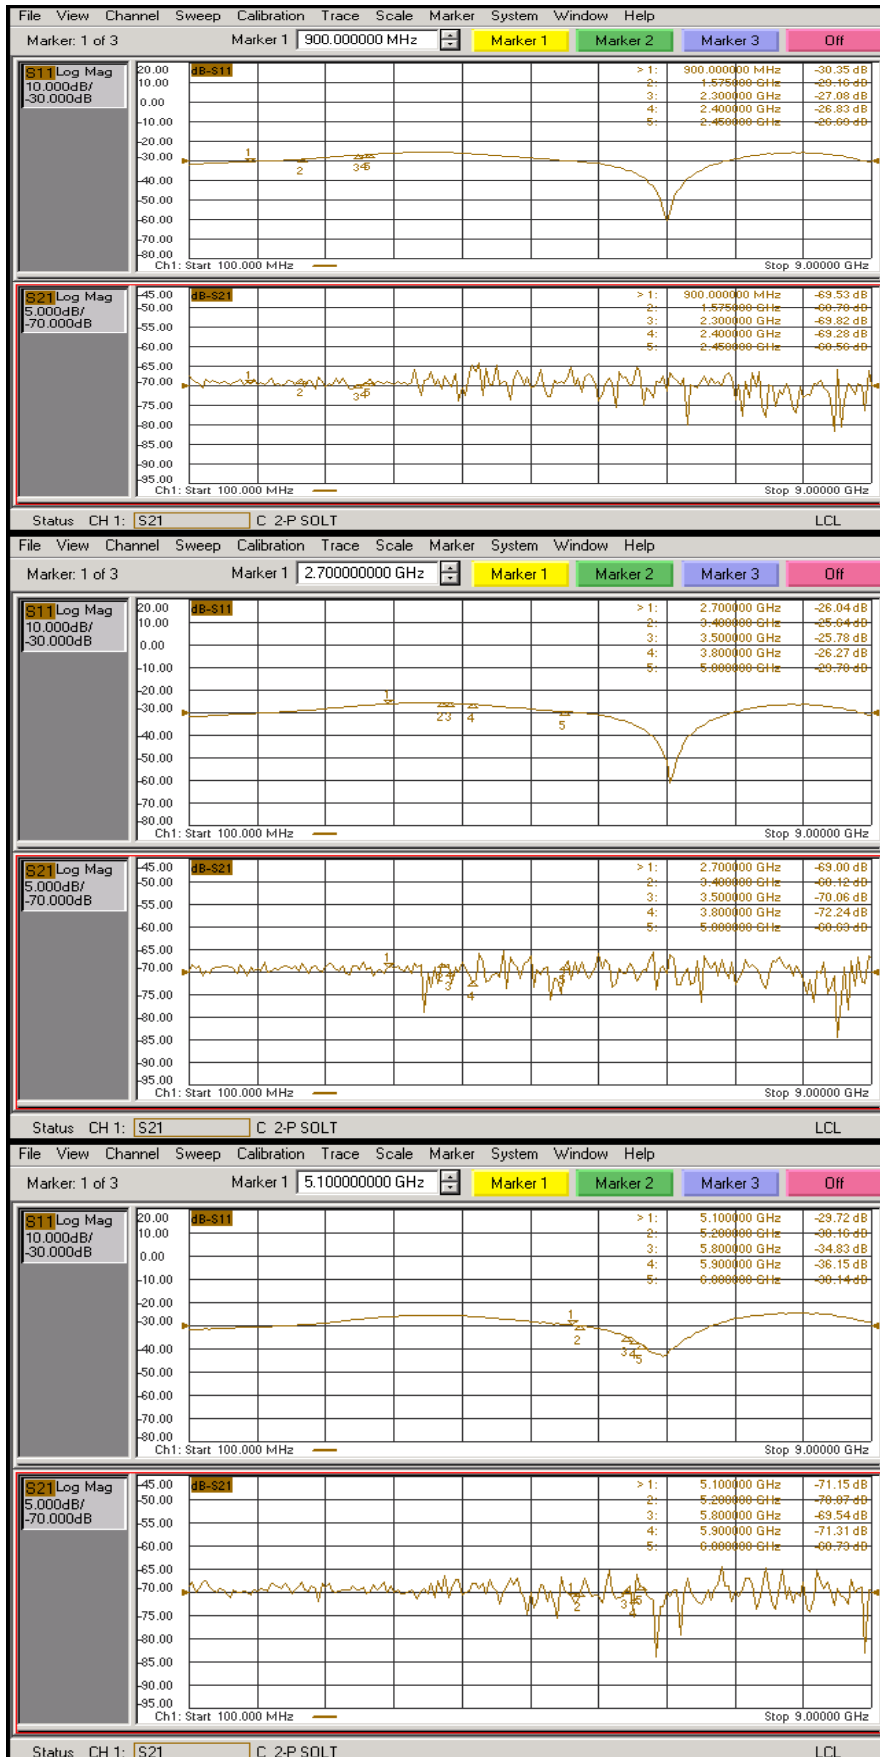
File View Channel Sweep Calibration Trace Scale Marker System Window Help
Marker: 1 of 3 Marker 1 900.000000 MHz Marker 1 Marker 2 Marker 3 Off

S11 Log Mag 10.000dB/ -30.000dB
dB-S11
20.00 10.00 0.00 -10.00 -20.00 -30.00 -40.00 -50.00 -60.00 -70.00 -80.00
> 1: 900.000000 MHz -30.35 dB
2: 1.575000 GHz -29.16 dB
3: 2.300000 GHz -27.08 dB
4: 2.400000 GHz -26.83 dB
5: 2.450000 GHz -26.69 dB
1 2 345
Ch1: Start 100.000 MHz Stop 9.00000 GHz

S21 Log Mag 5.000dB/ -70.000dB
dB-S21
-45.00 -50.00 -55.00 -60.00 -65.00 -70.00 -75.00 -80.00 -85.00 -90.00 -95.00
> 1: 900.000000 MHz -69.53 dB
2: 1.575000 GHz -69.78 dB
3: 2.300000 GHz -69.82 dB
4: 2.400000 GHz -69.28 dB
5: 2.450000 GHz -69.50 dB
1 2 345
Ch1: Start 100.000 MHz Stop 9.00000 GHz

Status CH 1: S21 C 2-P SOLT LCL

File View Channel Sweep Calibration Trace Scale Marker System Window Help
Marker: 1 of 3 Marker 1 2.700000000 GHz Marker 1 Marker 2 Marker 3 Off

S11 Log Mag 10.000dB/ -30.000dB
dB-S11
20.00 10.00 0.00 -10.00 -20.00 -30.00 -40.00 -50.00 -60.00 -70.00 -80.00
> 1: 2.700000 GHz -26.04 dB
2: 3.400000 GHz -25.64 dB
3: 3.500000 GHz -25.78 dB
4: 3.800000 GHz -26.27 dB
5: 5.000000 GHz -29.70 dB
1 23 4 5
Ch1: Start 100.000 MHz Stop 9.00000 GHz

S21 Log Mag 5.000dB/ -70.000dB
dB-S21
-45.00 -50.00 -55.00 -60.00 -65.00 -70.00 -75.00 -80.00 -85.00 -90.00 -95.00
> 1: 2.700000 GHz -69.00 dB
2: 3.400000 GHz -69.12 dB
3: 3.500000 GHz -70.06 dB
4: 3.800000 GHz -72.24 dB
5: 5.000000 GHz -69.03 dB
1 23 4 5
Ch1: Start 100.000 MHz Stop 9.00000 GHz

Status CH 1: S21 C 2-P SOLT LCL

File View Channel Sweep Calibration Trace Scale Marker System Window Help
Marker: 1 of 3 Marker 1 5.100000000 GHz Marker 1 Marker 2 Marker 3 Off

S11 Log Mag 10.000dB/ -30.000dB
dB-S11
20.00 10.00 0.00 -10.00 -20.00 -30.00 -40.00 -50.00 -60.00 -70.00 -80.00
> 1: 5.100000 GHz -29.72 dB
2: 5.200000 GHz -30.16 dB
3: 5.800000 GHz -34.83 dB
4: 5.900000 GHz -36.15 dB
5: 6.000000 GHz -38.14 dB
1 2 345
Ch1: Start 100.000 MHz Stop 9.00000 GHz

S21 Log Mag 5.000dB/ -70.000dB
dB-S21
-45.00 -50.00 -55.00 -60.00 -65.00 -70.00 -75.00 -80.00 -85.00 -90.00 -95.00
> 1: 5.100000 GHz -71.15 dB
2: 5.200000 GHz -70.07 dB
3: 5.800000 GHz -69.54 dB
4: 5.900000 GHz -71.31 dB
5: 6.000000 GHz -69.73 dB
1 2 345
Ch1: Start 100.000 MHz Stop 9.00000 GHz

Status CH 1: S21 C 2-P SOLT LCL